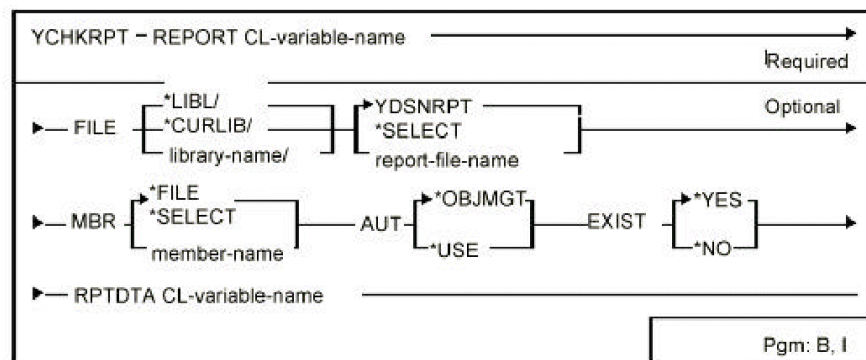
YCHKRPT – REPORT CL-variable-name

Required

FILE *LIBL/ *CURLIB/ library-name/ YDSNRPT *SELECT report-file-name

Optional

MBR *FILE *SELECT member-name AUT *OBJMGT *USE EXIST *YES *NO

RPTDTA CL-variable-name

Pgm: B, I